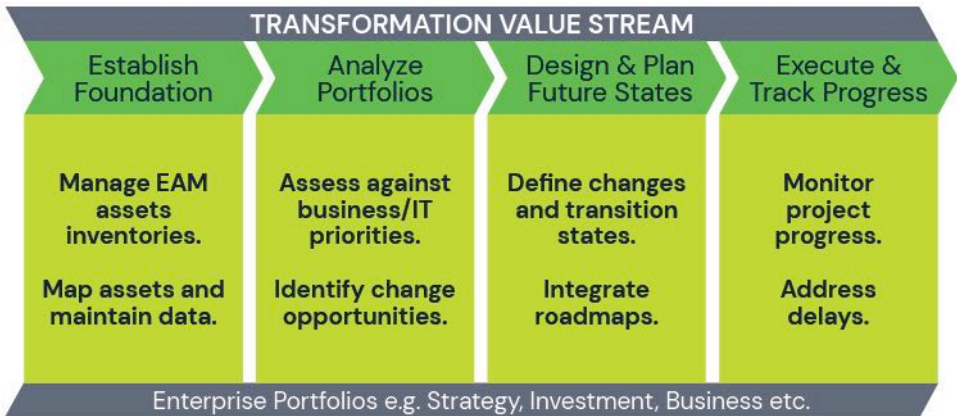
TRANSFORMATION VALUE STREAM

Establish Foundation

Manage EAM assets inventories.

Map assets and maintain data.

Analyze Portfolios

Assess against business/IT priorities.

Identify change opportunities.

Design & Plan Future States

Define changes and transition states.

Integrate roadmaps.

Execute & Track Progress

Monitor project progress.

Address delays.

Enterprise Portfolios e.g. Strategy, Investment, Business etc.